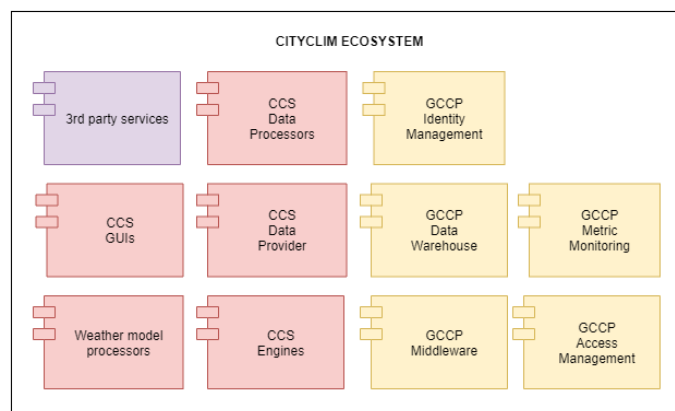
CITYCLIM ECOSYSTEM

3rd party services

CCS
Data
Processors

GCCP
Identity
Management

CCS
GUIs

CCS
Data
Provider

GCCP
Data
Warehouse

GCCP
Metric
Monitoring

Weather model
processors

CCS
Engines

GCCP
Middleware

GCCP
Access
Management